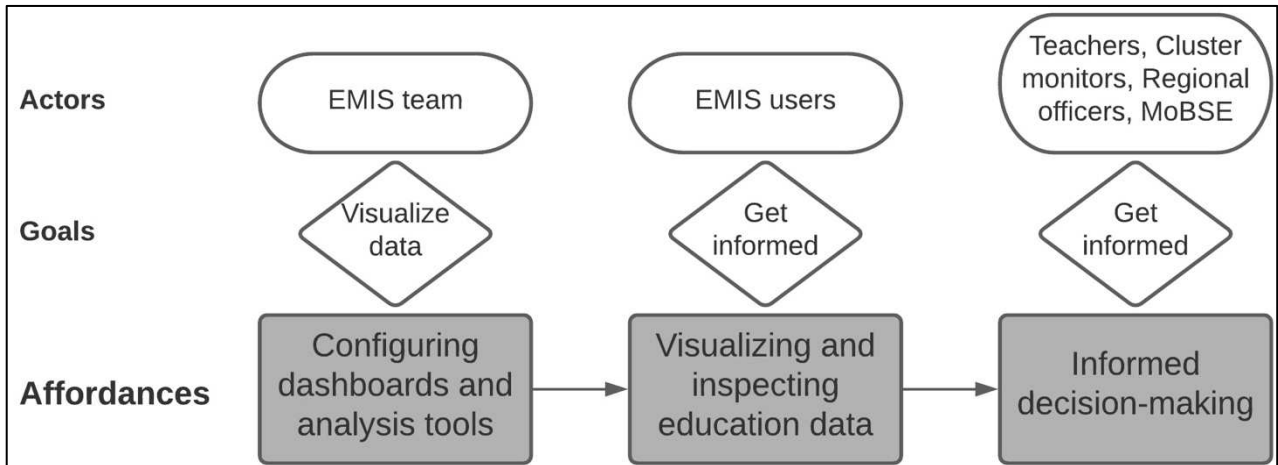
Actors

EMIS team

EMIS users

Teachers, Cluster monitors, Regional officers, MoBSE

Goals

Visualize data

Get informed

Get informed

Affordances

Configuring dashboards and analysis tools

Visualizing and inspecting education data

Informed decision-making